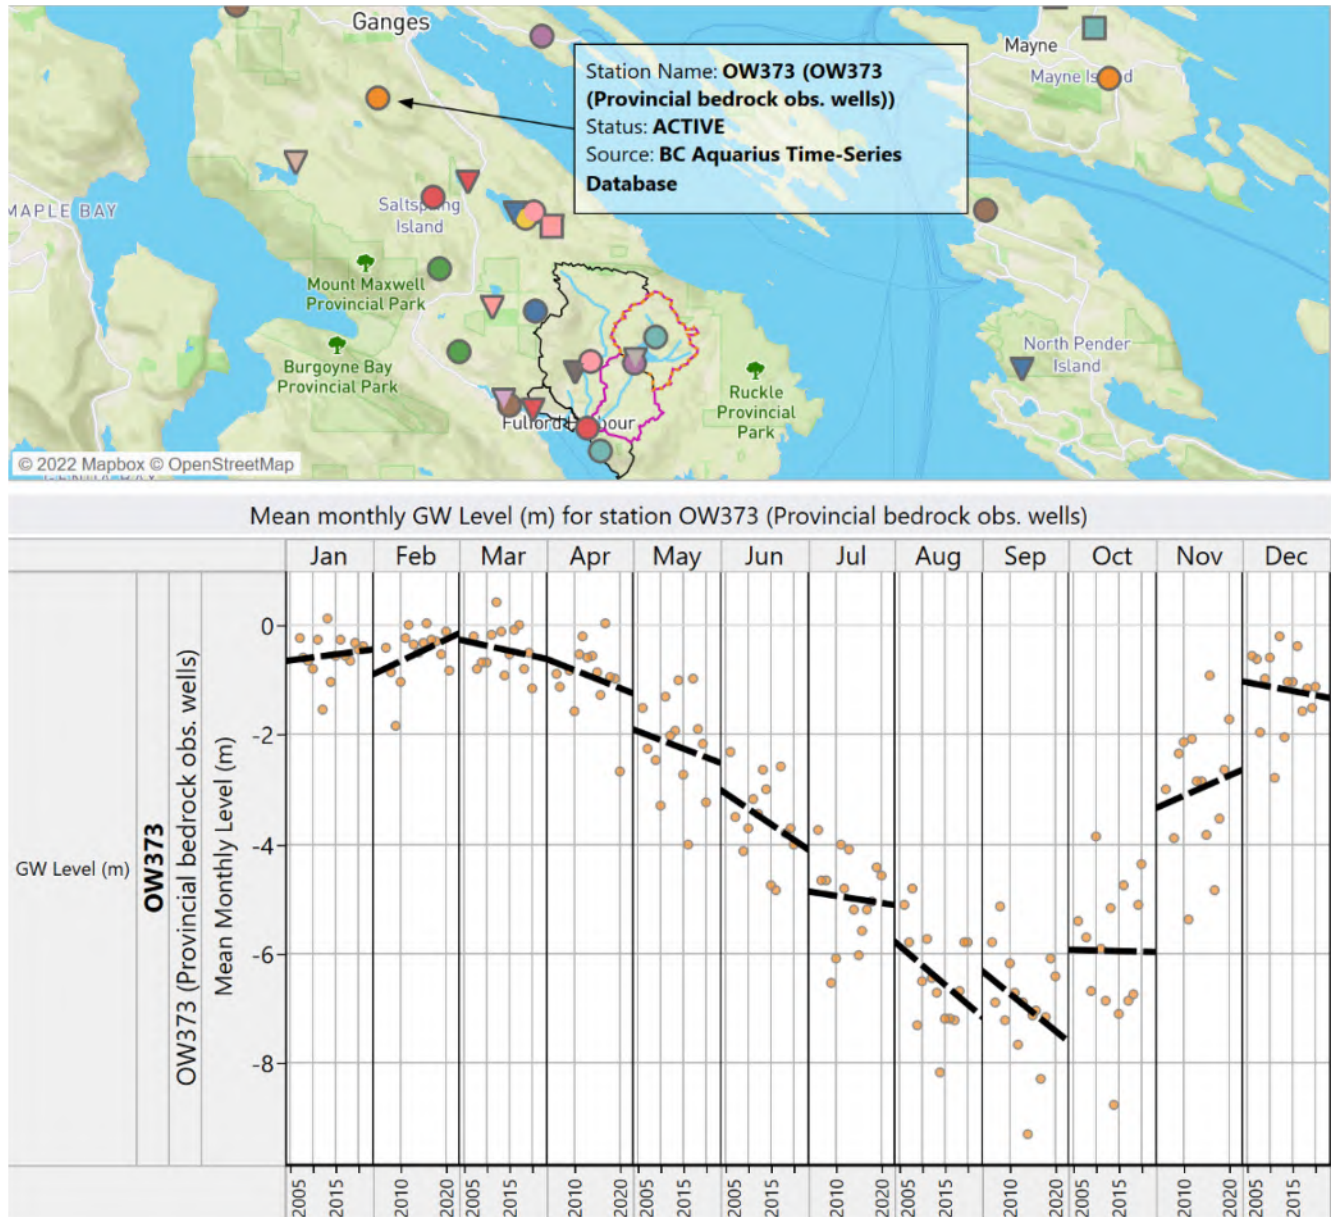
Ganges

Mayne

Mayne Isl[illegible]d

MAPLE BAY

Saltsp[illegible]ng Island

Mount Maxwell Provincial Park

Burgoyne Bay Provincial Park

Fulford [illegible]bour

Ruckle Provincial Park

North Pender Island

© 2022 Mapbox © OpenStreetMap

Station Name: **OW373 (OW373 (Provincial bedrock obs. wells))**
Status: **ACTIVE**
Source: **BC Aquarius Time-Series Database**

Mean monthly GW Level (m) for station OW373 (Provincial bedrock obs. wells)

GW Level (m)

**OW373**

OW373 (Provincial bedrock obs. wells)

Mean Monthly Level (m)

Jan Feb Mar Apr May Jun Jul Aug Sep Oct Nov Dec

0
-2
-4
-6
-8

2005 2015 2010 2020 2005 2015 2010 2020 2005 2015 2005 2015 2010 2020 2005 2015 2010 2020 2005 2015 2010 2020 2005 2015